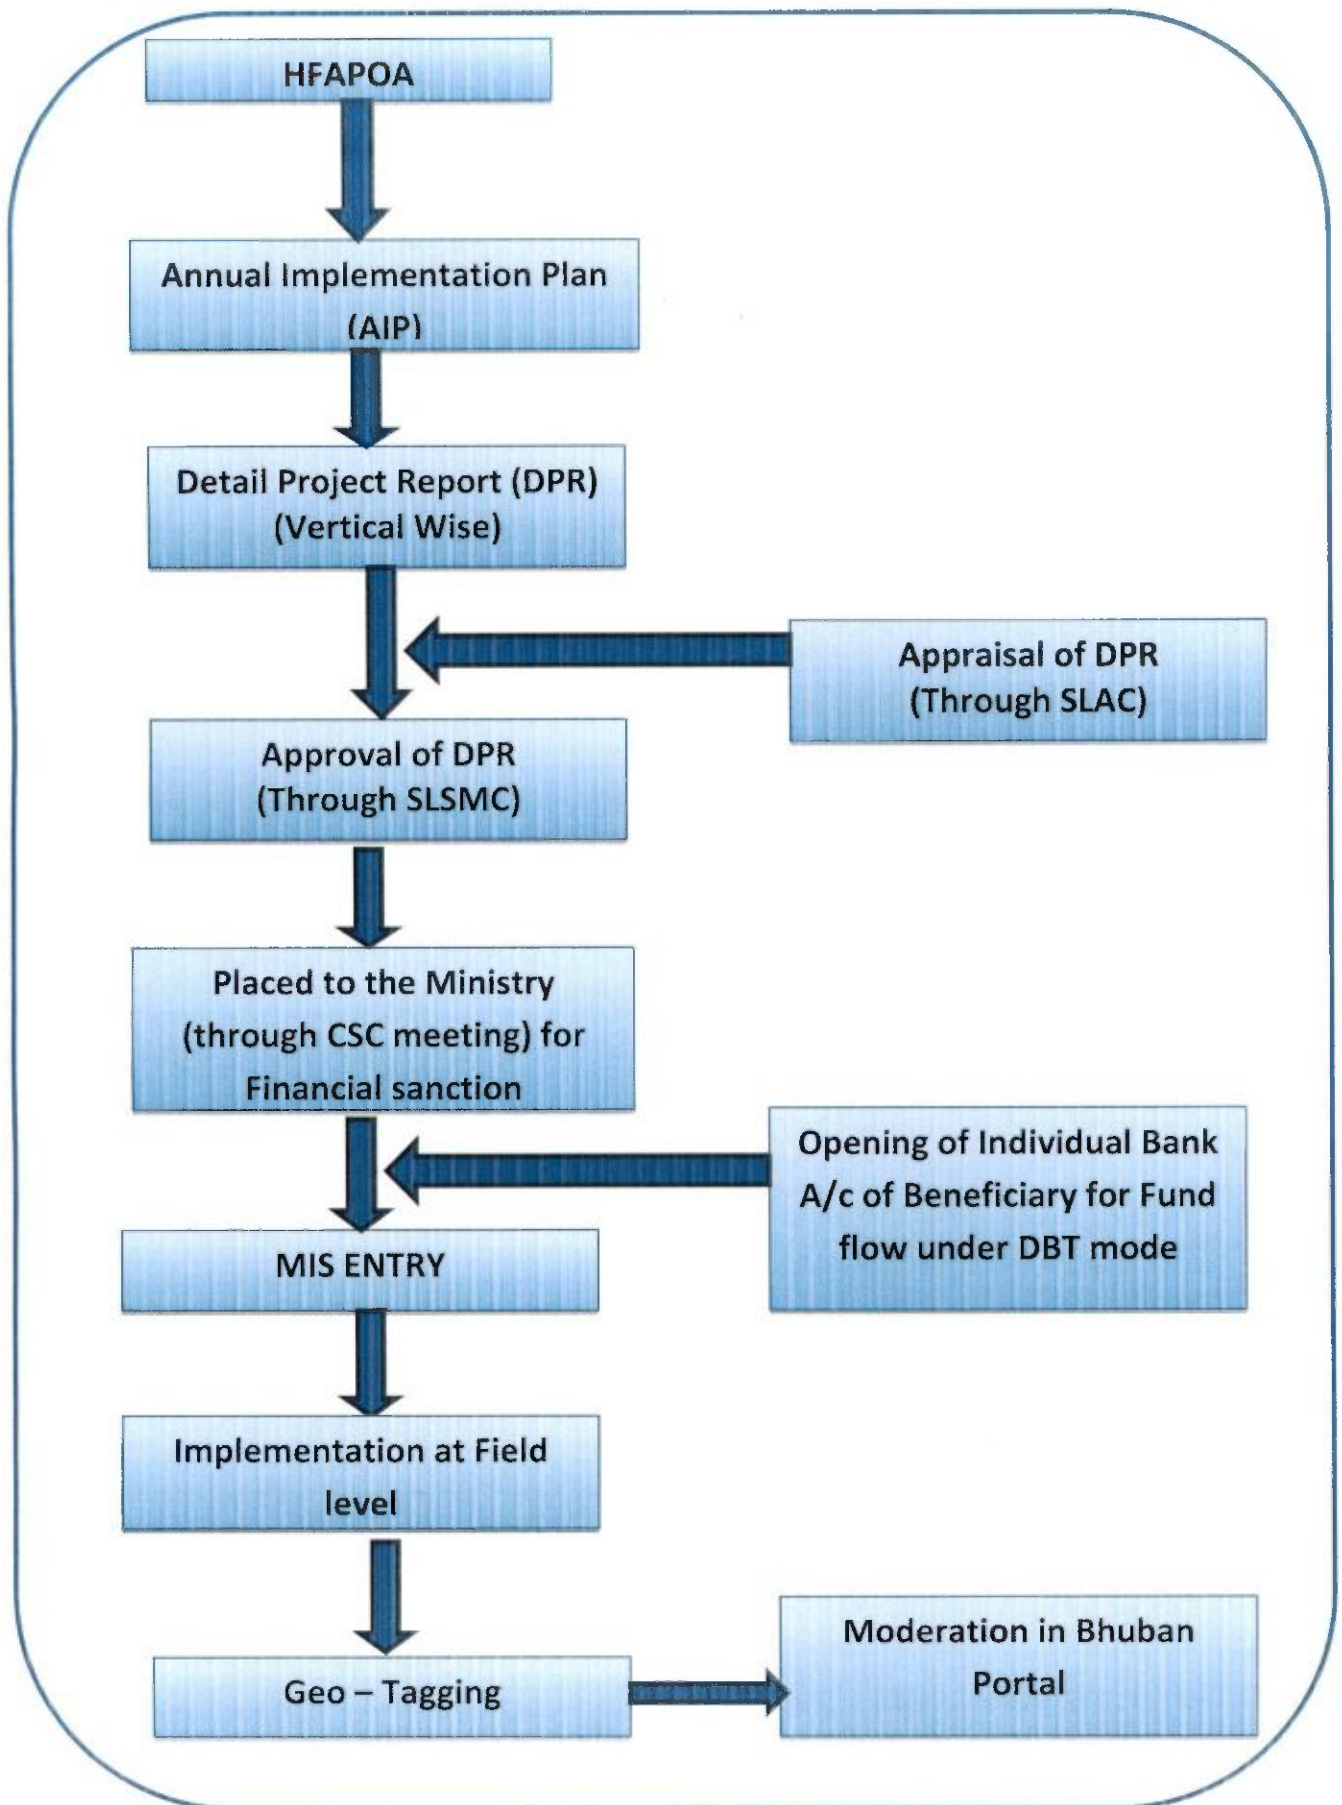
HFAPOA

Annual Implementation Plan (AIP)

Detail Project Report (DPR) (Vertical Wise)

Appraisal of DPR (Through SLAC)

Approval of DPR (Through SLSMC)

Placed to the Ministry (through CSC meeting) for Financial sanction

Opening of Individual Bank A/c of Beneficiary for Fund flow under DBT mode

MIS ENTRY

Implementation at Field level

Geo – Tagging

Moderation in Bhuban Portal